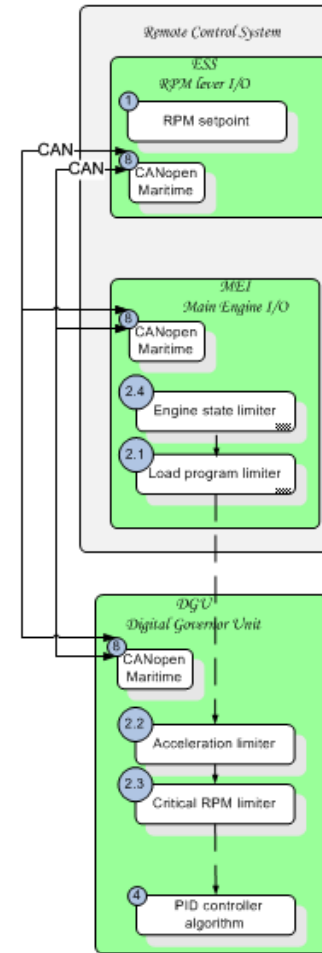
Remote Control System

ESS
RPM lever I/O

1
RPM setpoint

CAN
CAN

8
CANopen Maritime

MEI
Main Engine I/O

8
CANopen Maritime

2.4
Engine state limiter

2.1
Load program limiter

DGU
Digital Governor Unit

8
CANopen Maritime

2.2
Acceleration limiter

2.3
Critical RPM limiter

4
PID controller algorithm